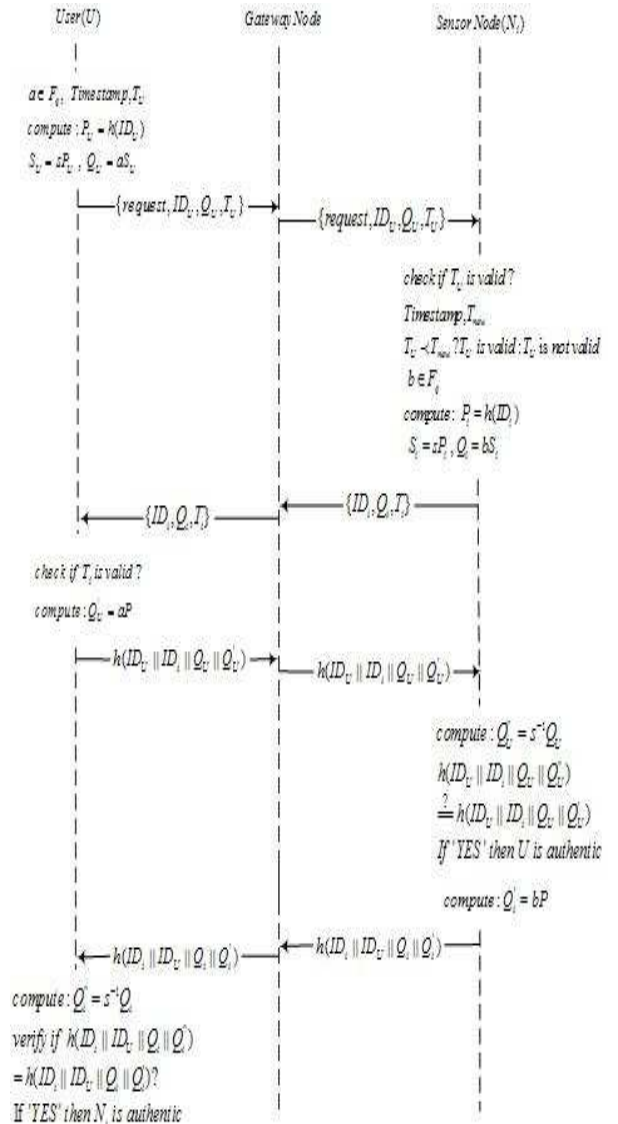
User(U)

Gateway Node

Sensor Node($N_i$)

$a \in F_q$, Timestamp, $T_U$

compute : $P_U = h(ID_U)$

$S_U = sP_U$ , $Q_U = aS_U$

$\{request, ID_U, Q_U, T_U\}$

$\{request, ID_U, Q_U, T_U\}$

check if $T_U$ is valid ?

Timestamp, $T_{now}$

$T_U < T_{now}$ ? $T_U$ is valid : $T_U$ is not valid

$b \in F_q$

compute : $P_i = h(ID_i)$

$S_i = sP_i$ , $Q_i = bS_i$

$\{ID_i, Q_i, T_i\}$

$\{ID_i, Q_i, T_i\}$

check if $T_i$ is valid ?

compute : $Q_U' = aP$

$h(ID_U \| ID_i \| Q_U \| Q_U')$

$h(ID_U \| ID_i \| Q_U \| Q_U')$

compute : $Q_U' = s^{-1}Q_U$

$h(ID_U \| ID_i \| Q_U \| Q_U')$

$\stackrel{?}{=} h(ID_U \| ID_i \| Q_U \| Q_U')$

If 'YES' then U is authentic

compute : $Q_i' = bP$

$h(ID_i \| ID_U \| Q_i \| Q_i')$

$h(ID_i \| ID_U \| Q_i \| Q_i')$

compute : $Q_i' = s^{-1}Q_i$

verify if $h(ID_i \| ID_U \| Q_i \| Q_i')$

$= h(ID_i \| ID_U \| Q_i \| Q_i')$?

If 'YES' then $N_i$ is authentic